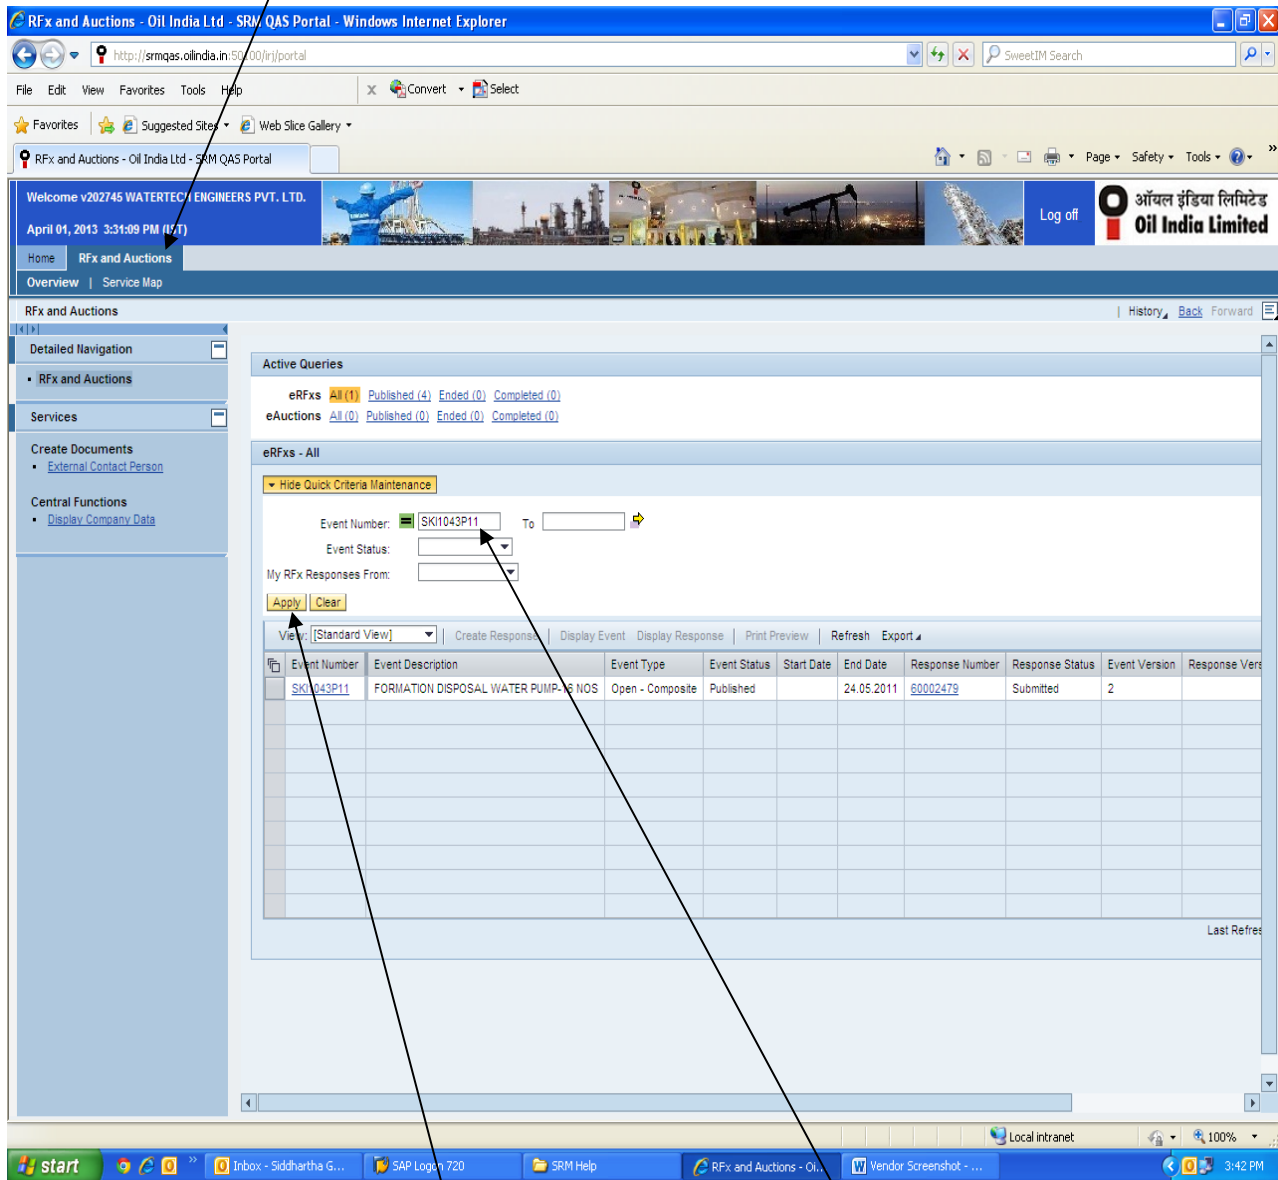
RFx and Auctions - Oil India Ltd - SRM QAS Portal - Windows Internet Explorer

http://srmqas.oilindia.in:50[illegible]00/irj/portal

SweetIM Search

File Edit View Favorites Tools Help

Convert Select

Favorites Suggested Sites Web Slice Gallery

RFx and Auctions - Oil India Ltd - SRM QAS Portal

Page Safety Tools

Welcome v202745 WATERTECH ENGINEERS PVT. LTD.

April 01, 2013 3:31:09 PM (IST)

Log off

ऑयल इंडिया लिमिटेड
Oil India Limited

Home RFx and Auctions

Overview | Service Map

RFx and Auctions

History Back Forward

Detailed Navigation

RFx and Auctions

Services

Create Documents
External Contact Person

Central Functions
Display Company Data

Active Queries

eRFxs All (1) Published (4) Ended (0) Completed (0)
eAuctions All (0) Published (0) Ended (0) Completed (0)

eRFxs - All

Hide Quick Criteria Maintenance

Event Number: SKI1043P11 To
Event Status:
My RFx Responses From:

Apply Clear

View: [Standard View] Create Response Display Event Display Response Print Preview Refresh Export

| Event Number | Event Description | Event Type | Event Status | Start Date | End Date | Response Number | Response Status | Event Version | Response Vers |
|---|---|---|---|---|---|---|---|---|---|
| SKI1043P11 | FORMATION DISPOSAL WATER PUMP-6 NOS | Open - Composite | Published | | 24.05.2011 | 60002479 | Submitted | 2 | |

Last Refres

Local intranet 100%

start Inbox - Siddhartha G... SAP Logon 720 SRM Help RFx and Auctions - Oi... Vendor Screenshot - ... 3:42 PM